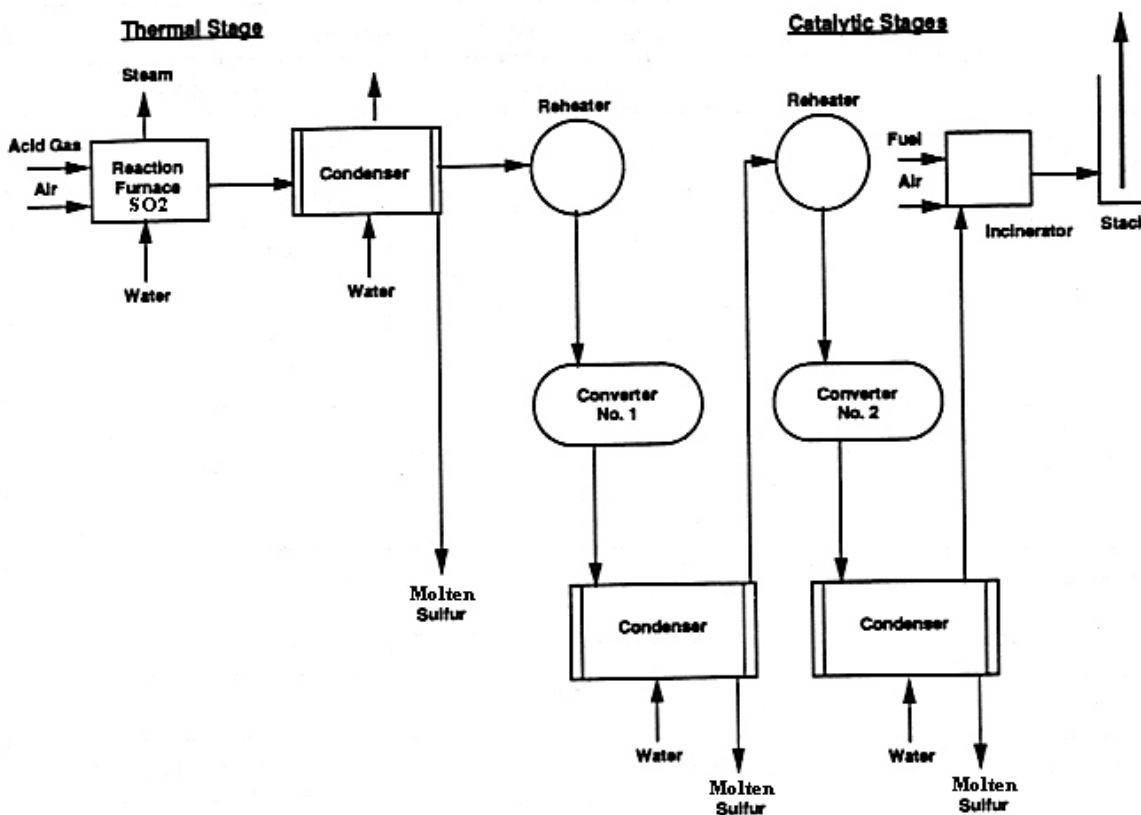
Thermal Stage

Catalytic Stages

Steam

Acid Gas

Air

Reaction Furnace SO2

Water

Condenser

Water

Molten Sulfur

Reheater

Converter No. 1

Condenser

Water

Molten Sulfur

Reheater

Converter No. 2

Condenser

Water

Molten Sulfur

Fuel

Air

Incinerator

Stac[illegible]